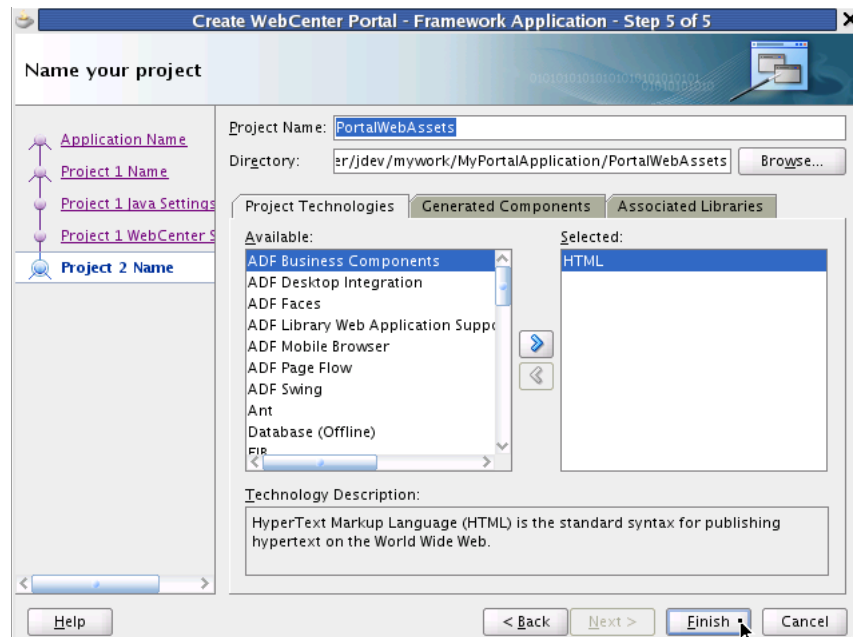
Create WebCenter Portal - Framework Application - Step 5 of 5

Name your project

Application Name
Project 1 Name
Project 1 Java Settings
Project 1 WebCenter S
Project 2 Name

Project Name: PortalWebAssets
Directory: er/jdev/mywork/MyPortalApplication/PortalWebAssets
Browse...

Project Technologies | Generated Components | Associated Libraries

Available:
ADF Business Components
ADF Desktop Integration
ADF Faces
ADF Library Web Application Suppo
ADF Mobile Browser
ADF Page Flow
ADF Swing
Ant
Database (Offline)
EJB

Selected:
HTML

Technology Description:
HyperText Markup Language (HTML) is the standard syntax for publishing hypertext on the World Wide Web.

Help
< Back
Next >
Finish
Cancel